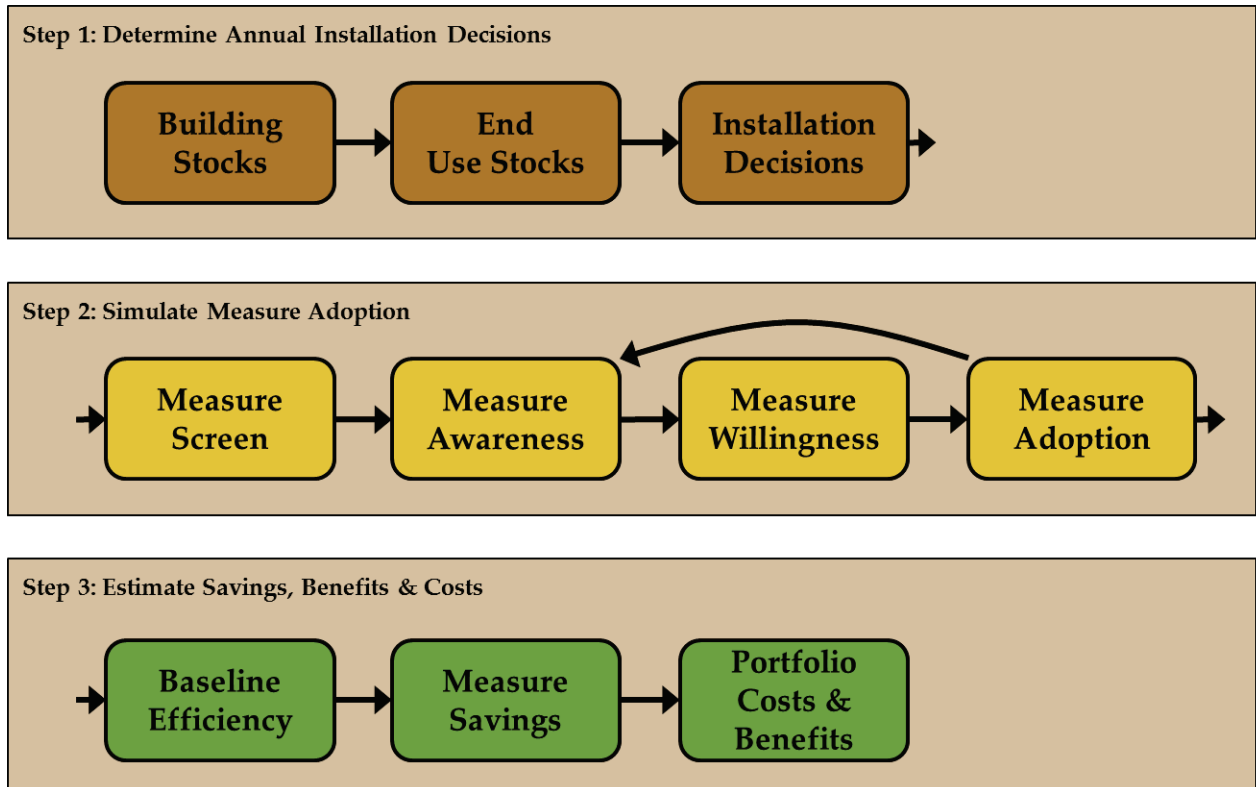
Step 1: Determine Annual Installation Decisions

Building Stocks

End Use Stocks

Installation Decisions

Step 2: Simulate Measure Adoption

Measure Screen

Measure Awareness

Measure Willingness

Measure Adoption

Step 3: Estimate Savings, Benefits & Costs

Baseline Efficiency

Measure Savings

Portfolio Costs & Benefits